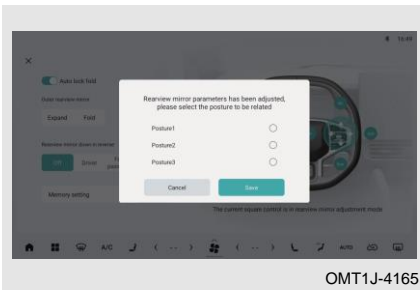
15:49

Auto lock fold

Expand Fold

Memory setting

Rearview mirror parameters has been adjusted, please select the posture to be related

Posture1

Posture2

Posture3

Cancel

Save

The current square control is in rearview mirror adjustment mode

A/C

AUTO

OMT1J-4165